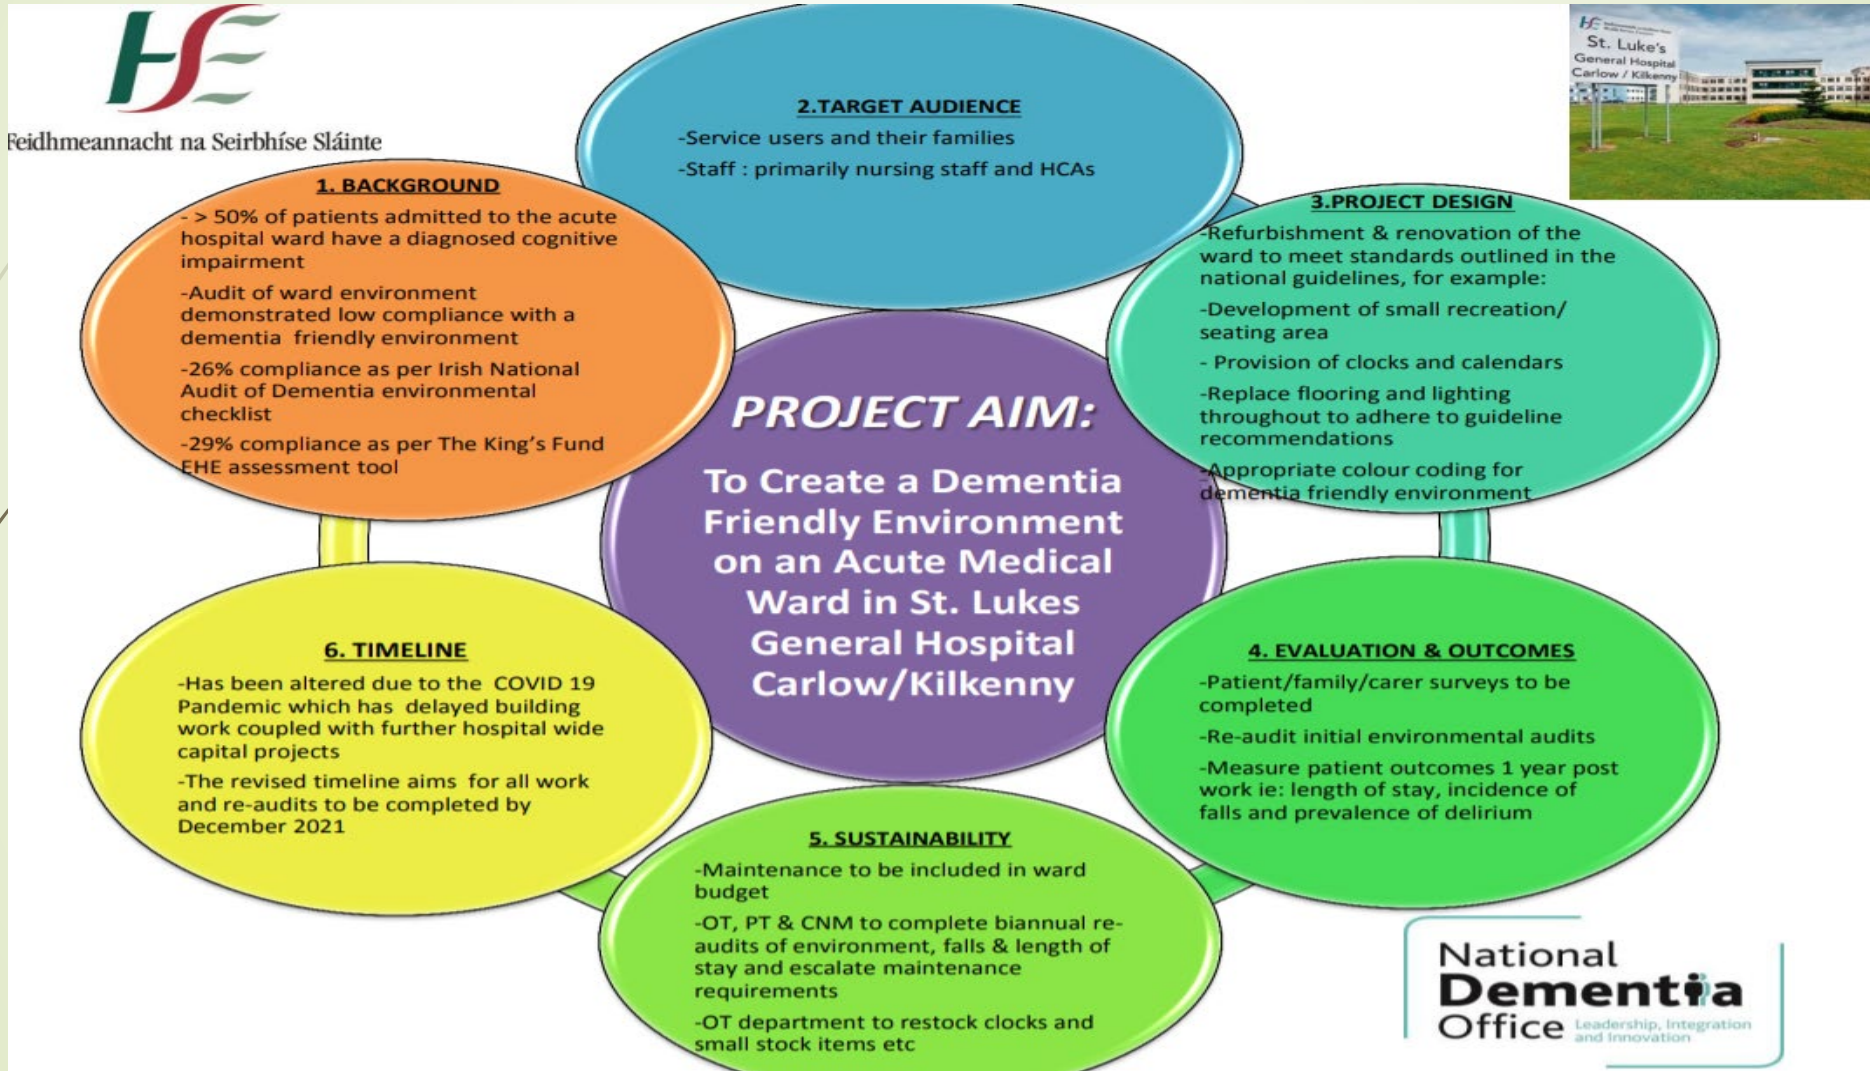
HSE
Feidhmeannacht na Seirbhíse Sláinte

St. Luke's General Hospital Carlow / Kilkenny

2.TARGET AUDIENCE
-Service users and their families
-Staff : primarily nursing staff and HCAs

1. BACKGROUND
- > 50% of patients admitted to the acute hospital ward have a diagnosed cognitive impairment
-Audit of ward environment demonstrated low compliance with a dementia friendly environment
-26% compliance as per Irish National Audit of Dementia environmental checklist
-29% compliance as per The King's Fund EHE assessment tool

3.PROJECT DESIGN
-Refurbishment & renovation of the ward to meet standards outlined in the national guidelines, for example:
-Development of small recreation/ seating area
- Provision of clocks and calendars
-Replace flooring and lighting throughout to adhere to guideline recommendations
-Appropriate colour coding for dementia friendly environment

PROJECT AIM:
To Create a Dementia Friendly Environment on an Acute Medical Ward in St. Lukes General Hospital Carlow/Kilkenny

6. TIMELINE
-Has been altered due to the COVID 19 Pandemic which has delayed building work coupled with further hospital wide capital projects
-The revised timeline aims for all work and re-audits to be completed by December 2021

4. EVALUATION & OUTCOMES
-Patient/family/carer surveys to be completed
-Re-audit initial environmental audits
-Measure patient outcomes 1 year post work ie: length of stay, incidence of falls and prevalence of delirium

5. SUSTAINABILITY
-Maintenance to be included in ward budget
-OT, PT & CNM to complete biannual re-audits of environment, falls & length of stay and escalate maintenance requirements
-OT department to restock clocks and small stock items etc

National Dementia Office Leadership, Integration and Innovation